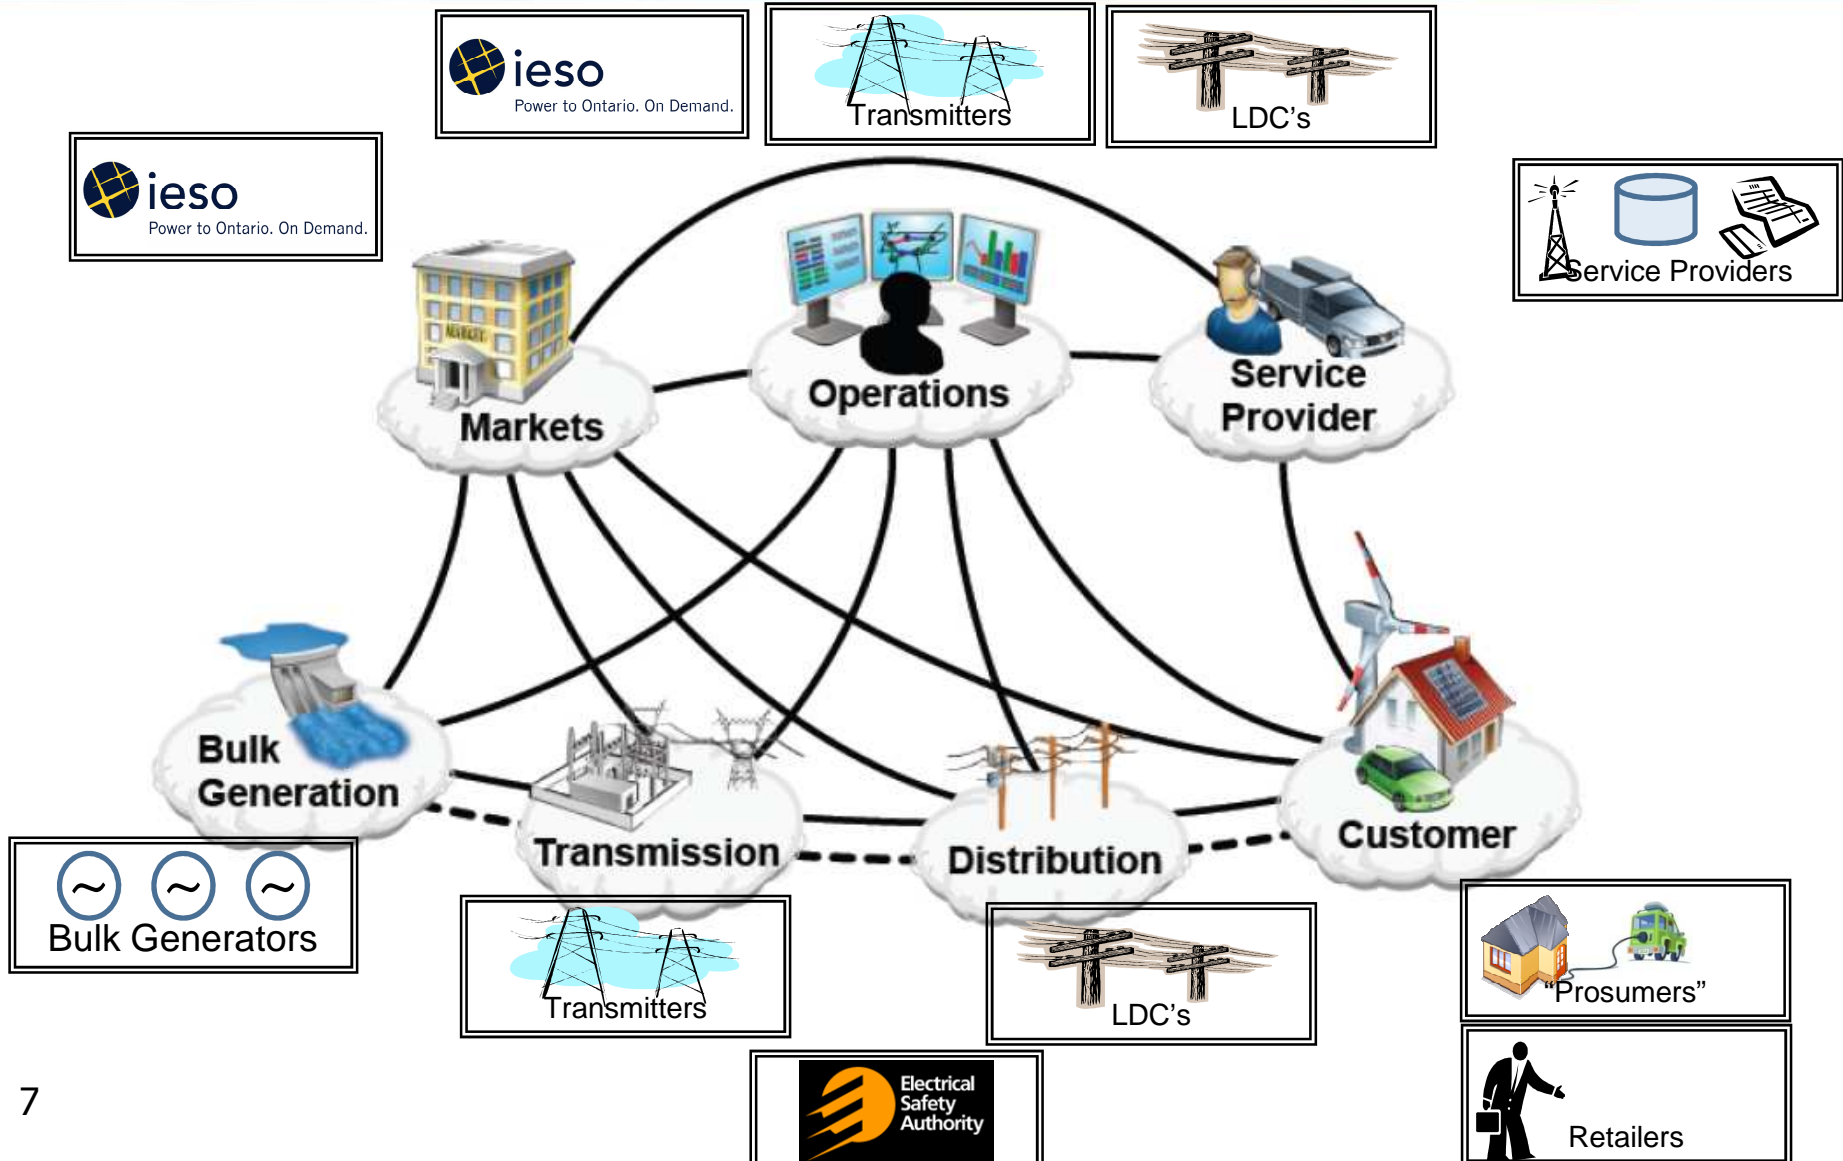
ieso
Power to Ontario. On Demand.

Transmitters

LDC's

ieso
Power to Ontario. On Demand.

Service Providers

Markets

Operations

Service Provider

Bulk Generation

Transmission

Distribution

Customer

~ ~ ~
Bulk Generators

Transmitters

LDC's

"Prosumers"

Electrical Safety Authority

Retailers

7